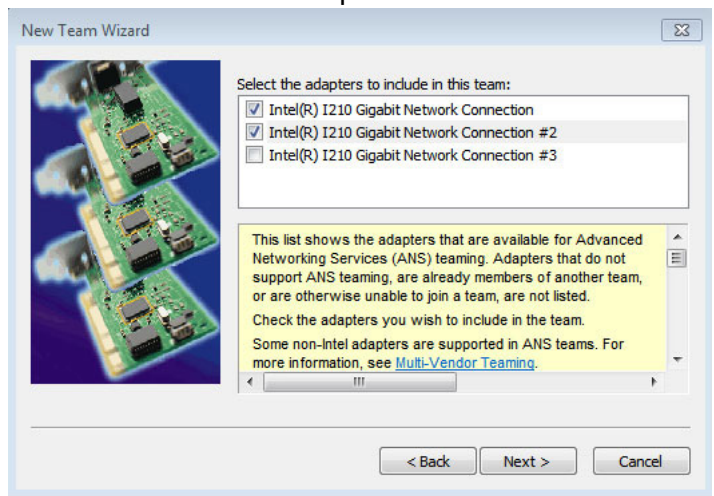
New Team Wizard

Select the adapters to include in this team:

Intel(R) I210 Gigabit Network Connection
Intel(R) I210 Gigabit Network Connection #2
Intel(R) I210 Gigabit Network Connection #3

This list shows the adapters that are available for Advanced Networking Services (ANS) teaming. Adapters that do not support ANS teaming, are already members of another team, or are otherwise unable to join a team, are not listed.

Check the adapters you wish to include in the team.

Some non-Intel adapters are supported in ANS teams. For more information, see Multi-Vendor Teaming.

< Back
Next >
Cancel